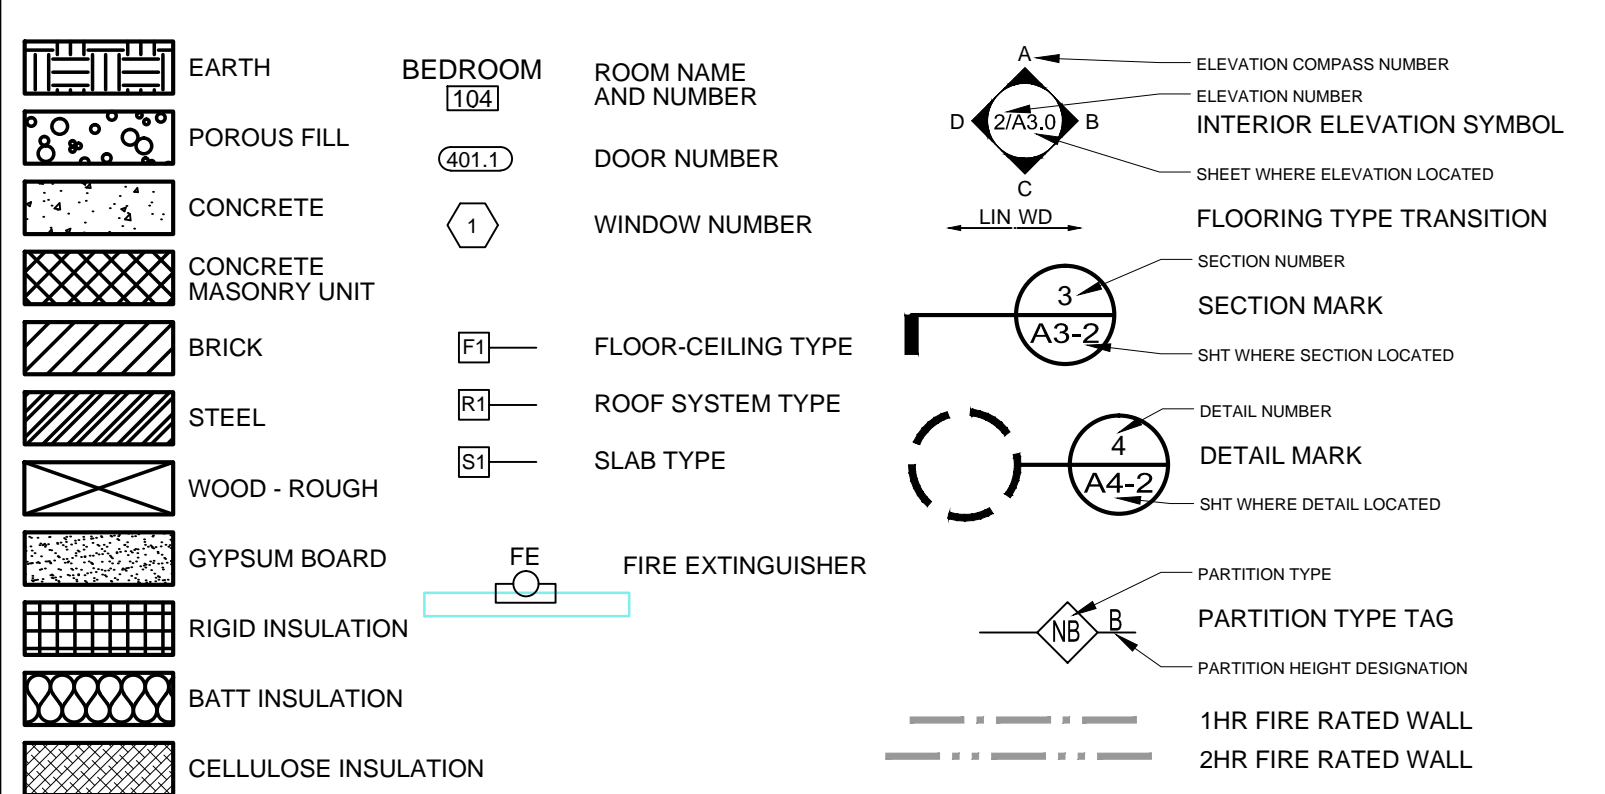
EARTH

POROUS FILL

CONCRETE

CONCRETE MASONRY UNIT

BRICK

STEEL

WOOD - ROUGH

GYPSUM BOARD

RIGID INSULATION

BATT INSULATION

CELLULOSE INSULATION

BEDROOM
104

ROOM NAME AND NUMBER

401.1

DOOR NUMBER

1

WINDOW NUMBER

F1

FLOOR-CEILING TYPE

R1

ROOF SYSTEM TYPE

S1

SLAB TYPE

FE

FIRE EXTINGUISHER

A

D 2/A3.0 B

C

ELEVATION COMPASS NUMBER

ELEVATION NUMBER

INTERIOR ELEVATION SYMBOL

SHEET WHERE ELEVATION LOCATED

LIN WD

FLOORING TYPE TRANSITION

3
A3-2

SECTION NUMBER

SECTION MARK

SHT WHERE SECTION LOCATED

4
A4-2

DETAIL NUMBER

DETAIL MARK

SHT WHERE DETAIL LOCATED

NB B

PARTITION TYPE

PARTITION TYPE TAG

PARTITION HEIGHT DESIGNATION

1HR FIRE RATED WALL

2HR FIRE RATED WALL